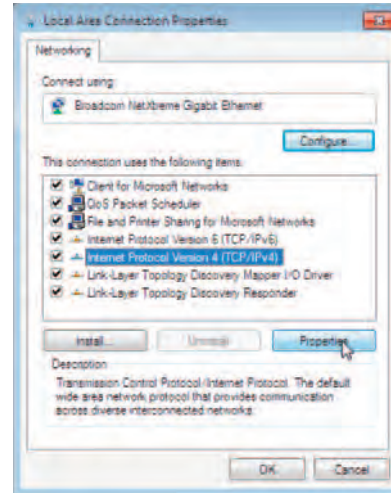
Local Area Connection Properties

Networking

Connect using:

Broadcom NetXtreme Gigabit Ethernet

Configure...

This connection uses the following items:

Client for Microsoft Networks
QoS Packet Scheduler
File and Printer Sharing for Microsoft Networks
Internet Protocol Version 6 (TCP/IPv6)
Internet Protocol Version 4 (TCP/IPv4)
Link-Layer Topology Discovery Mapper I/O Driver
Link-Layer Topology Discovery Responder

Install...
Uninstall
Properties

Description

Transmission Control Protocol/Internet Protocol. The default wide area network protocol that provides communication across diverse interconnected networks.

OK
Cancel